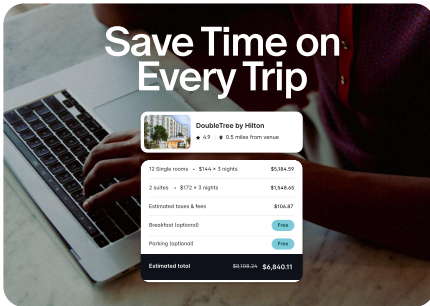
Save Time on Every Trip

DoubleTree by Hilton
4.9 · 0.5 miles from venue

| | |
|---|---|
| 12 Single rooms • $144 × 3 nights | $5,184.59 |
| 2 suites • $172 × 3 nights | $1,548.65 |
| Estimated taxes & fees | $106.87 |
| Breakfast (optional) | Free |
| Parking (optional) | Free |
| Estimated total | $8,108.24 $6,840.11 |